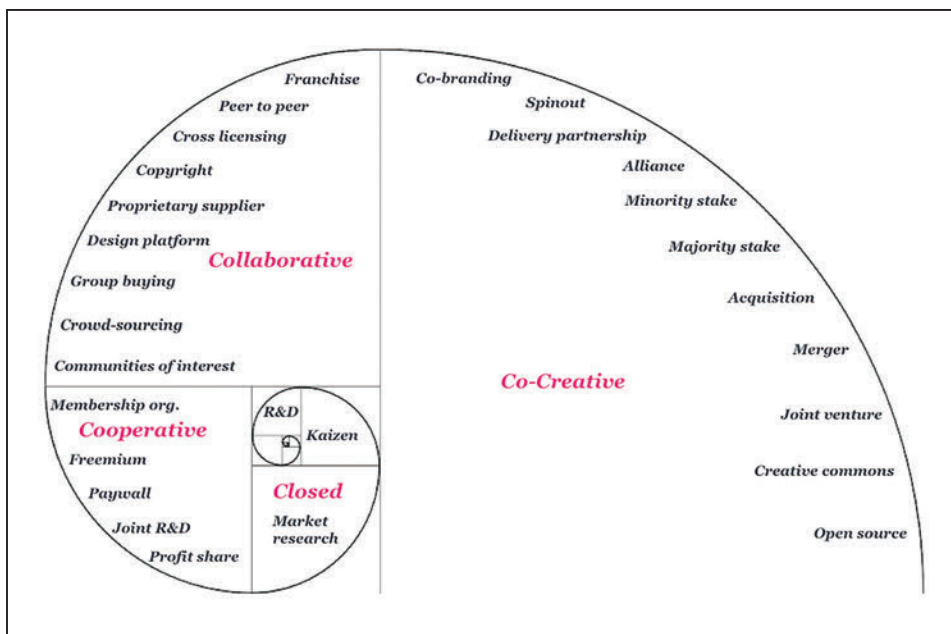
Franchise
Peer to peer
Cross licensing
Copyright
Proprietary supplier
Design platform
Collaborative
Group buying
Crowd-sourcing
Communities of interest

Co-branding
Spinout
Delivery partnership
Alliance
Minority stake
Majority stake
Acquisition
Merger
Co-Creative
Joint venture
Creative commons
Open source

Membership org.
Cooperative
Freemium
Paywall
Joint R&D
Profit share

R&D
Kaizen
Closed
Market research